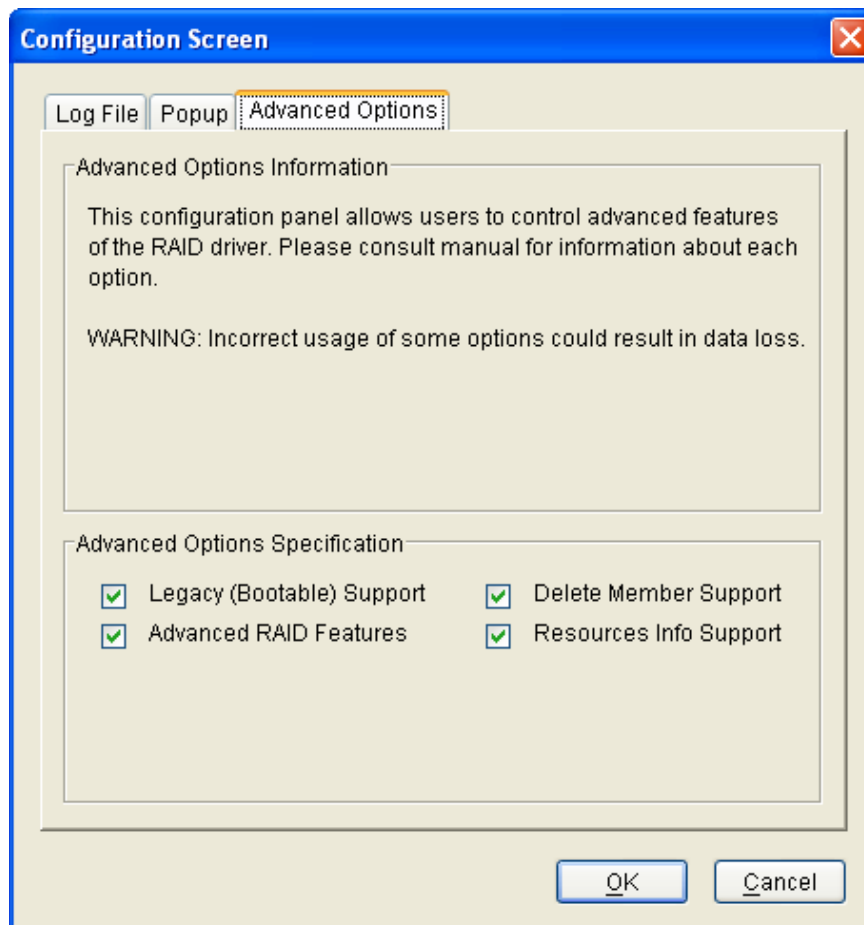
Configuration Screen

Log File | Popup | Advanced Options

Advanced Options Information

This configuration panel allows users to control advanced features of the RAID driver. Please consult manual for information about each option.

WARNING: Incorrect usage of some options could result in data loss.

Advanced Options Specification

Legacy (Bootable) Support
Delete Member Support
Advanced RAID Features
Resources Info Support

OK
Cancel